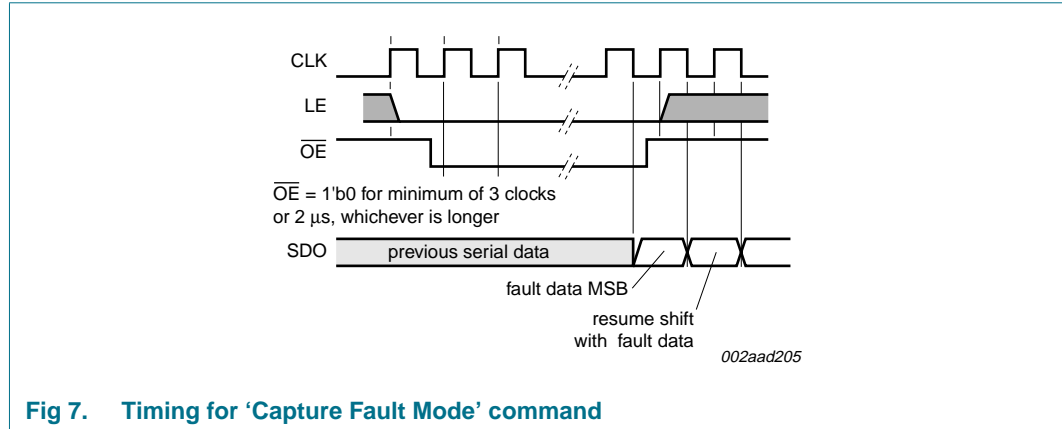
CLK

LE

$\overline{OE}$

$\overline{OE}$ = 1'b0 for minimum of 3 clocks or 2 μs, whichever is longer

SDO

previous serial data

fault data MSB

resume shift with fault data

002aad205

Fig 7. Timing for 'Capture Fault Mode' command